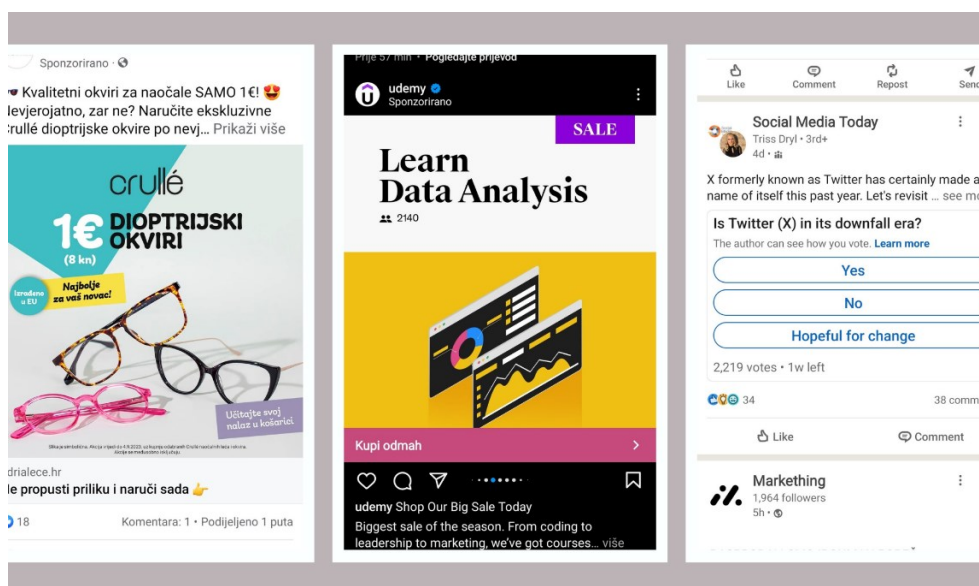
Sponzorirano · 

Kvalitetni okviri za naočale SAMO 1€! 😍 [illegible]evjerojatno, zar ne? Naručite ekskluzivne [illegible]rullé dioptrijske okvire po nevj... Prikaži više

crullé

1€ DIOPTRIJSKI OKVIRI

(8 kn)

Izrađeno u EU

Najbolje za vaš novac!

Učitajte svoj nalaz u košarici

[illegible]

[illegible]drialece.hr
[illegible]e propusti priliku i naruči sada 👉

18

Komentara: 1 · Podijeljeno 1 puta

Prije 57 min · Pogledajte prijevod

udemy
Sponzorirano

SALE

Learn Data Analysis

2140

Kupi odmah

udemy Shop Our Big Sale Today
Biggest sale of the season. From coding to leadership to marketing, we've got courses... više

Like
Comment
Repost
Send

Social Media Today
Triss Dryl · 3rd+
4d ·

X formerly known as Twitter has certainly made a name of itself this past year. Let's revisit ... see mo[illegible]

Is Twitter (X) in its downfall era?
The author can see how you vote. Learn more

Yes

No

Hopeful for change

2,219 votes · 1w left

34

38 comm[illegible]

Like

Comment

Markething
1,964 followers
5h ·